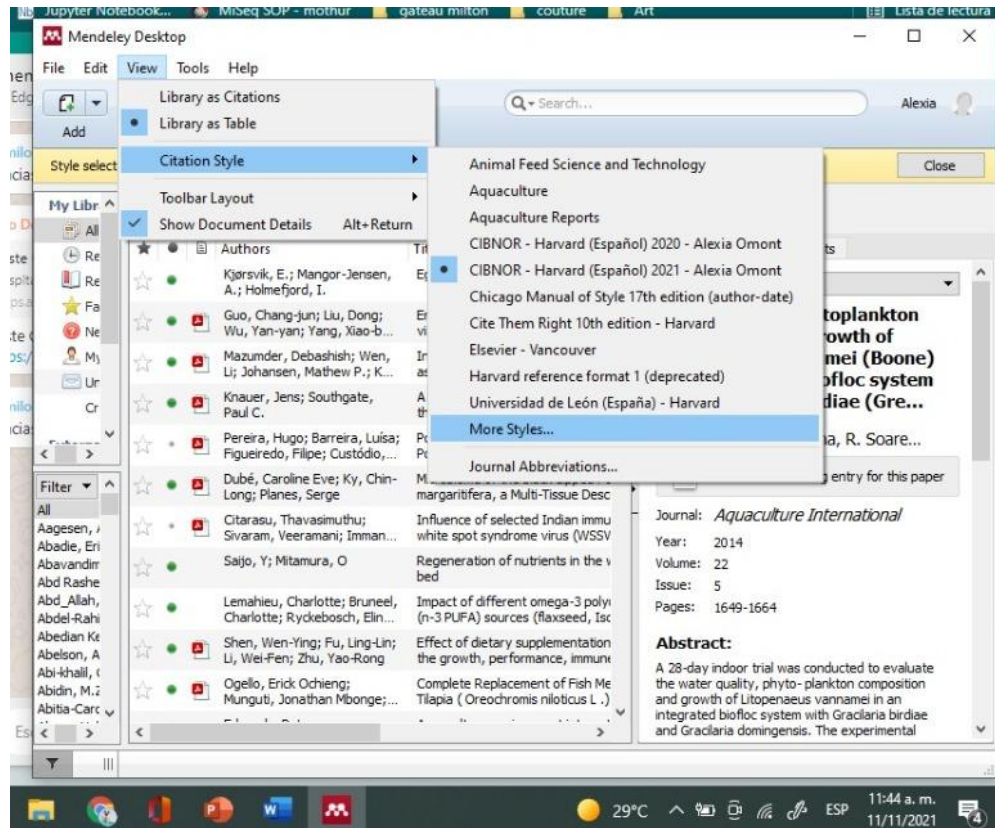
Jupyter Notebook... MiSeq SOP - mothur gateau milton couture Art Lista de lectura

Mendeley Desktop

File Edit View Tools Help

Add

Library as Citations
Library as Table
Citation Style
Toolbar Layout
Show Document Details Alt+Return

Animal Feed Science and Technology
Aquaculture
Aquaculture Reports
CIBNOR - Harvard (Español) 2020 - Alexia Omont
CIBNOR - Harvard (Español) 2021 - Alexia Omont
Chicago Manual of Style 17th edition (author-date)
Cite Them Right 10th edition - Harvard
Elsevier - Vancouver
Harvard reference format 1 (deprecated)
Universidad de León (España) - Harvard
More Styles...
Journal Abbreviations...

Search...

Alexia

Style select

Close

My Libr

All
Re
Re
Fa
Ne
My
Ur
Cr

Authors

Kjørsvik, E.; Mangor-Jensen, A.; Holmefjord, I.
Guo, Chang-jun; Liu, Dong; Wu, Yan-yan; Yang, Xiao-b...
Mazumder, Debashish; Wen, Li; Johansen, Mathew P.; K...
Knauer, Jens; Southgate, Paul C.
Pereira, Hugo; Barreira, Luísa; Figueiredo, Filipe; Custódio,...
Dubé, Caroline Eve; Ky, Chin-Long; Planes, Serge
Citarasu, Thavasimuthu; Sivaram, Veeramani; Imman...
Saijo, Y; Mitamura, O
Lemahieu, Charlotte; Bruneel, Charlotte; Ryckebosch, Elin...
Shen, Wen-Ying; Fu, Ling-Lin; Li, Wei-Fen; Zhu, Yao-Rong
Ogello, Erick Ochieng; Munguti, Jonathan Mbonge;...

margaritifera, a Multi-Tissue Desc
Influence of selected Indian immu white spot syndrome virus (WSSV
Regeneration of nutrients in the v bed
Impact of different omega-3 poly (n-3 PUFA) sources (flaxseed, Isc
Effect of dietary supplementation the growth, performance, immune
Complete Replacement of Fish Me Tilapia ( Oreochromis niloticus L .)

Filter
All
Aagesen,
Abadie, Eri
Abavandin
Abd Rashe
Abd_Allah,
Abdel-Rahi
Abedian Ke
Abelson, A
Abi-khalil,
Abidin, M.Z
Abitia-Carc

toplankton
owth of
mei (Boone)
ofloc system
diae (Gre...

a, R. Soare...

entry for this paper

Journal: Aquaculture International
Year: 2014
Volume: 22
Issue: 5
Pages: 1649-1664

Abstract:
A 28-day indoor trial was conducted to evaluate the water quality, phyto- plankton composition and growth of Litopenaeus vannamei in an integrated biofloc system with Gracilaria birdiae and Gracilaria domingensis. The experimental

29°C ESP 11:44 a. m. 11/11/2021